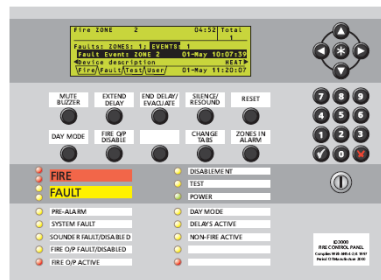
Fire ZONE 2 04:52 Total 1
Faults: ZONES: 1: EVENTS: 1
Fault Events: ZONE 2 01-May 10:07:39
Device description HEAT
Fire Fault Test User 01-May 11:20:07

MUTE BUZZER
EXTEND DELAY
END DELAY/ EVACUATE
SILENCE/ RESOUND
RESET

DAY MODE
FIRE O/P DISABLE
CHANGE TABS
ZONES IN ALARM

7 8 9
4 5 6
1 2 3
0

FIRE
FAULT
DISABLEMENT
TEST
POWER

PRE-ALARM
SYSTEM FAULT
SOUNDER FAULT/DISABLED
FIRE O/P FAULT/DISABLED
FIRE O/P ACTIVE

DAY MODE
DELAYS ACTIVE
NON-FIRE ACTIVE

ID3000
FIRE CONTROL PANEL
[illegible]